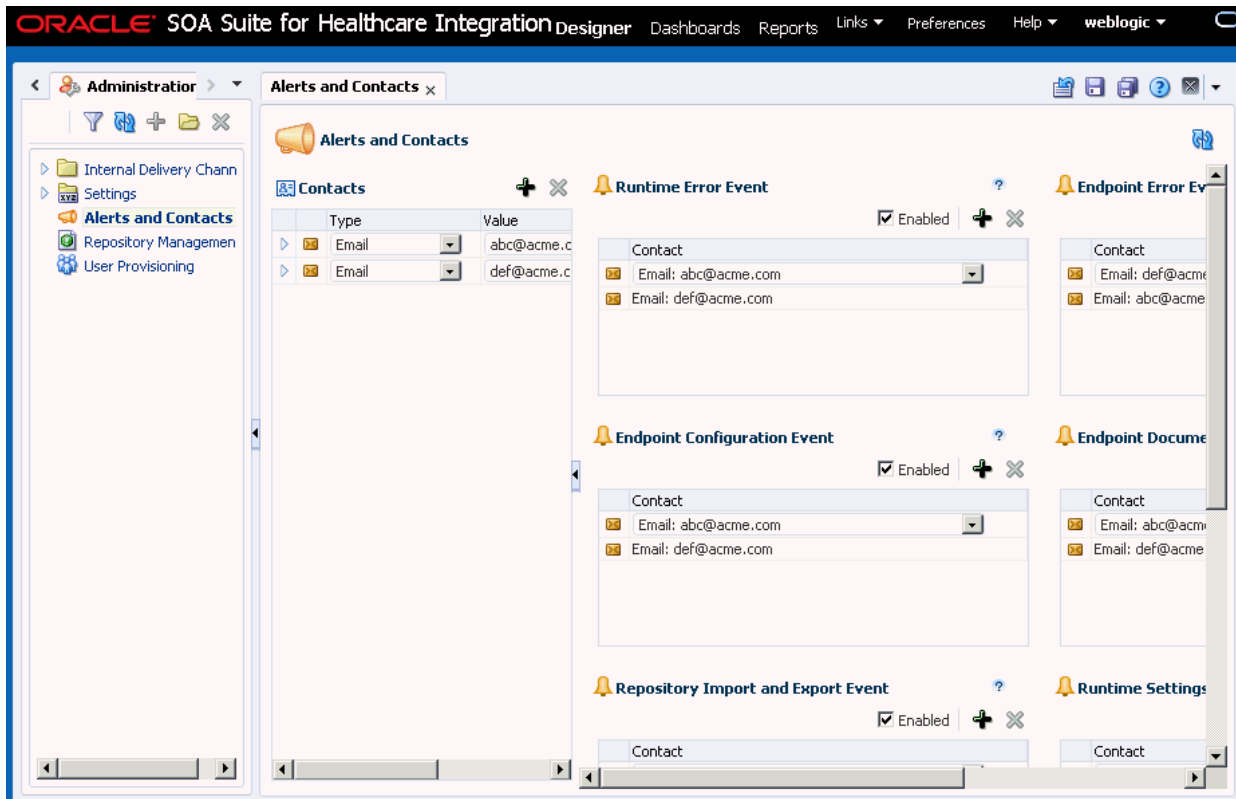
ORACLE SOA Suite for Healthcare Integration Designer Dashboards Reports Links ▾ Preferences Help ▾ weblogic ▾

Administratior

Alerts and Contacts ×

Internal Delivery Chann
Settings
Alerts and Contacts
Repository Managemen
User Provisioning

Alerts and Contacts

Contacts

| Type | Value |
|---|---|
| Email | abc@acme.c |
| Email | def@acme.c |

Runtime Error Event ?

Enabled

| Contact |
|---|
| Email: abc@acme.com |
| Email: def@acme.com |

Endpoint Error Ev

| Contact |
|---|
| Email: def@acme |
| Email: abc@acme |

Endpoint Configuration Event ?

Enabled

| Contact |
|---|
| Email: abc@acme.com |
| Email: def@acme.com |

Endpoint Docume

| Contact |
|---|
| Email: abc@acm |
| Email: def@acme |

Repository Import and Export Event ?

Enabled

| Contact |
|---|

Runtime Settings

| Contact |
|---|